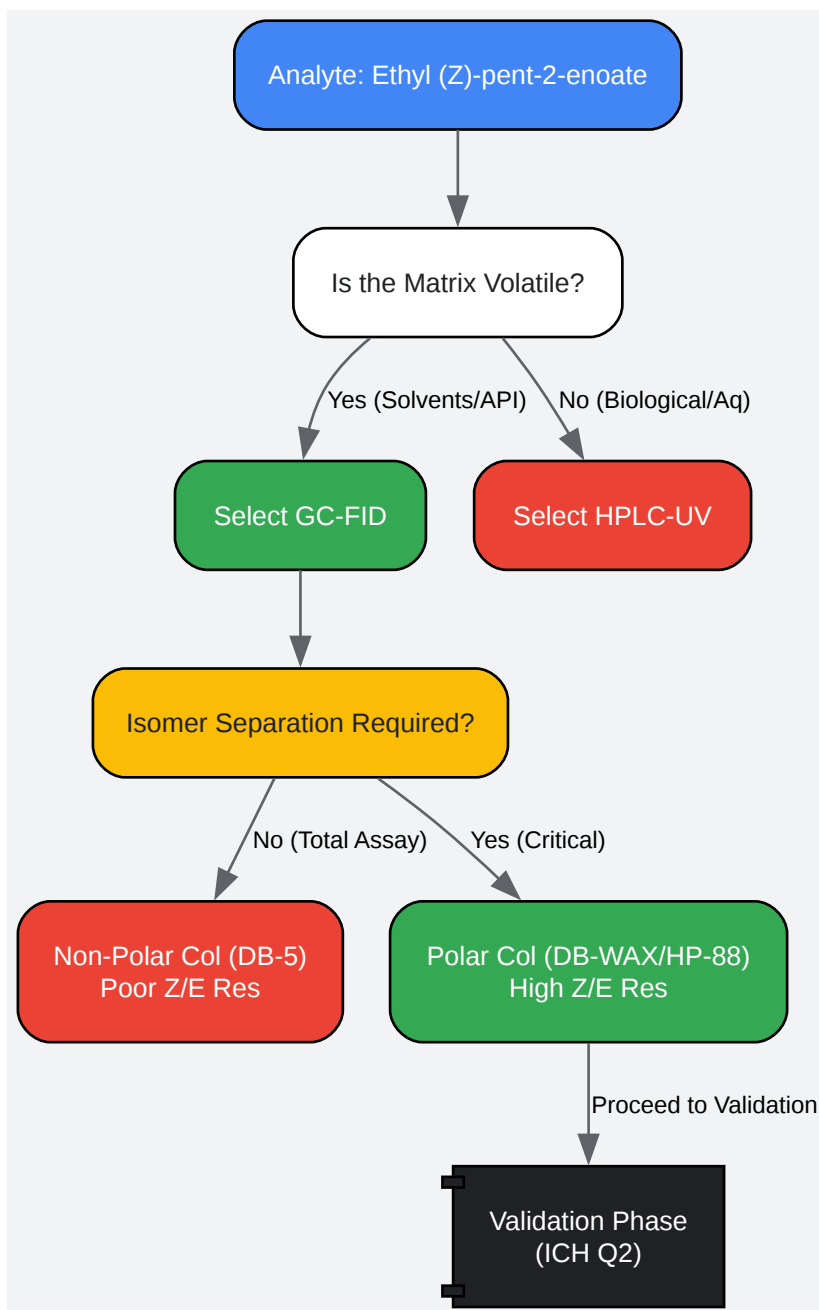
Analyte: Ethyl (Z)-pent-2-enoate

Is the Matrix Volatile?

Yes (Solvents/API)

No (Biological/Aq)

Select GC-FID

Select HPLC-UV

Isomer Separation Required?

No (Total Assay)

Yes (Critical)

Non-Polar Col (DB-5)
Poor Z/E Res

Polar Col (DB-WAX/HP-88)
High Z/E Res

Proceed to Validation

Validation Phase
(ICH Q2)